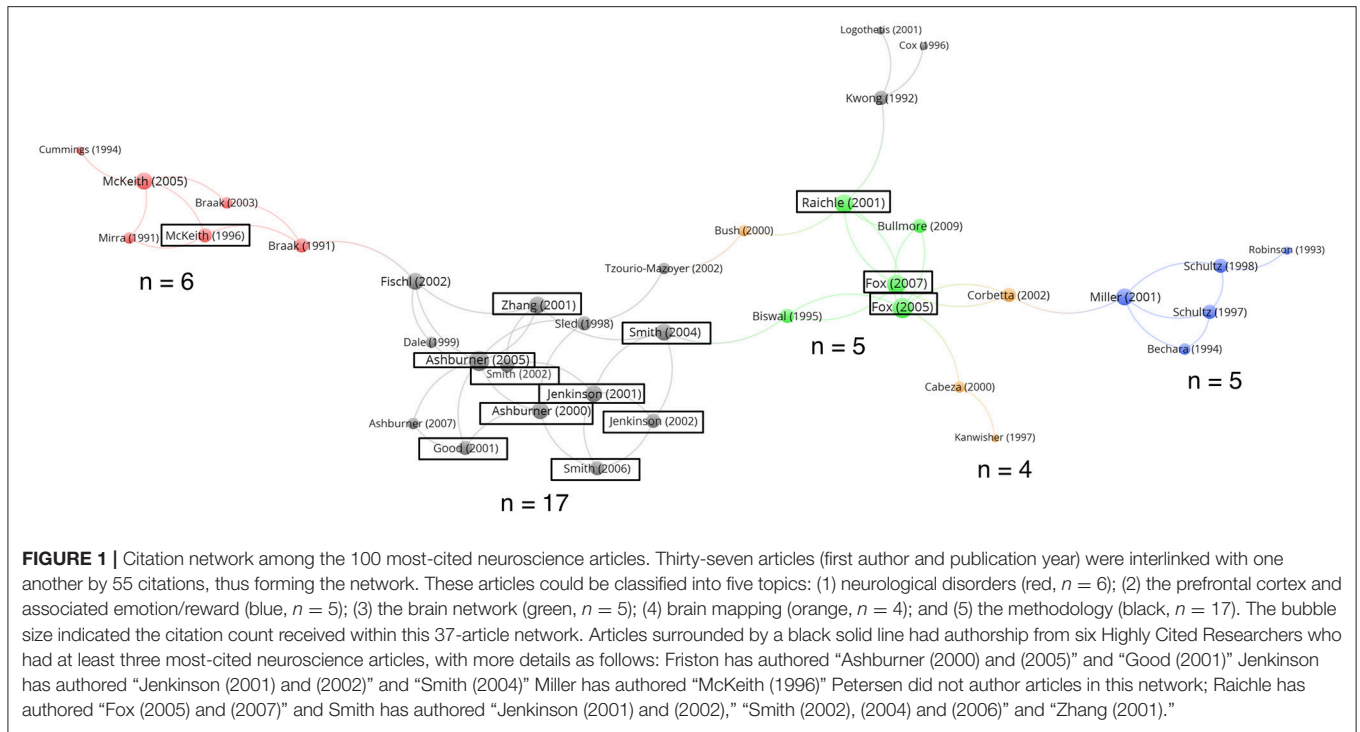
Logothetis (2001)
Cox (1996)
Kwong (1992)
Cummings (1994)
McKeith (2005)
Braak (2003)
Mirra (1991)
McKeith (1996)
Braak (1991)
n = 6
Raichle (2001)
Bullmore (2009)
Bush (2000)
Robinson (1993)
Schultz (1998)
Tzourio-Mazoyer (2002)
Fischl (2002)
Fox (2007)
Corbetta (2002)
Miller (2001)
Fox (2005)
Zhang (2001)
Schultz (1997)
Sled (1998)
Smith (2004)
Biswal (1995)
Dale (1999)
n = 5
Bechara (1994)
Ashburner (2005)
Smith (2002)
n = 5
Jenkinson (2001)
Cabeza (2000)
Ashburner (2000)
Ashburner (2007)
Jenkinson (2002)
Kanwisher (1997)
Good (2001)
Smith (2006)
n = 4
n = 17

**FIGURE 1 |** Citation network among the 100 most-cited neuroscience articles. Thirty-seven articles (first author and publication year) were interlinked with one another by 55 citations, thus forming the network. These articles could be classified into five topics: (1) neurological disorders (red, $n = 6$); (2) the prefrontal cortex and associated emotion/reward (blue, $n = 5$); (3) the brain network (green, $n = 5$); (4) brain mapping (orange, $n = 4$); and (5) the methodology (black, $n = 17$). The bubble size indicated the citation count received within this 37-article network. Articles surrounded by a black solid line had authorship from six Highly Cited Researchers who had at least three most-cited neuroscience articles, with more details as follows: Friston has authored "Ashburner (2000) and (2005)" and "Good (2001)" Jenkinson has authored "Jenkinson (2001) and (2002)" and "Smith (2004)" Miller has authored "McKeith (1996)" Petersen did not author articles in this network; Raichle has authored "Fox (2005) and (2007)" and Smith has authored "Jenkinson (2001) and (2002)," "Smith (2002), (2004) and (2006)" and "Zhang (2001)."